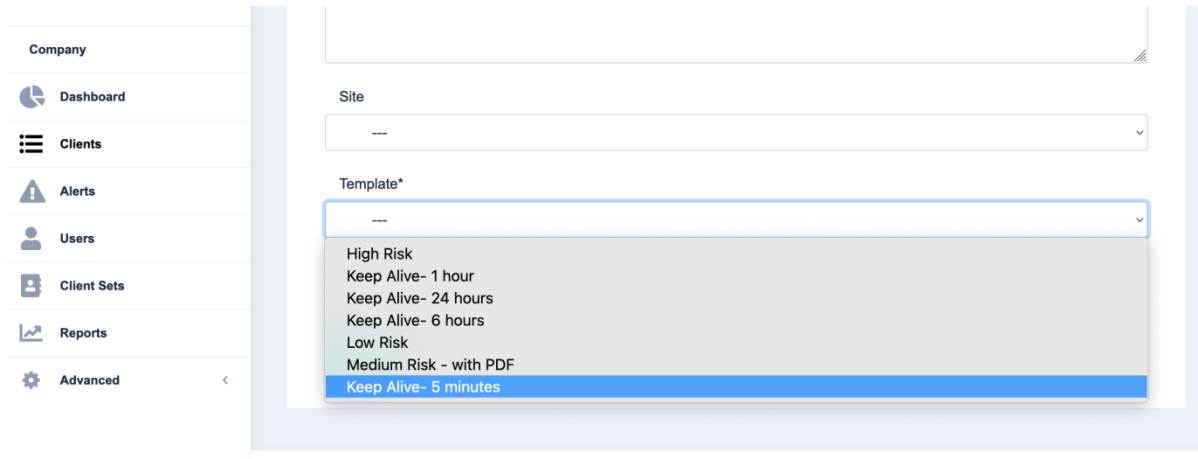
Company

Dashboard

Clients

Alerts

Users

Client Sets

Reports

Advanced

Site

---

Template*

---

High Risk
Keep Alive- 1 hour
Keep Alive- 24 hours
Keep Alive- 6 hours
Low Risk
Medium Risk - with PDF
Keep Alive- 5 minutes